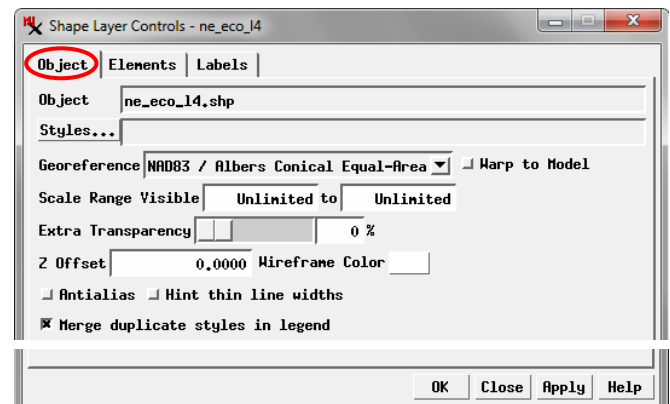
Shape Layer Controls - ne_eco_l4

Object | Elements | Labels

Object ne_eco_l4.shp

Styles...

Georeference NAD83 / Albers Conical Equal-Area Warp to Model

Scale Range Visible Unlimited to Unlimited

Extra Transparency 0 %

Z Offset 0.0000 Wireframe Color

Antialias Hint thin line widths

Merge duplicate styles in legend

OK Close Apply Help